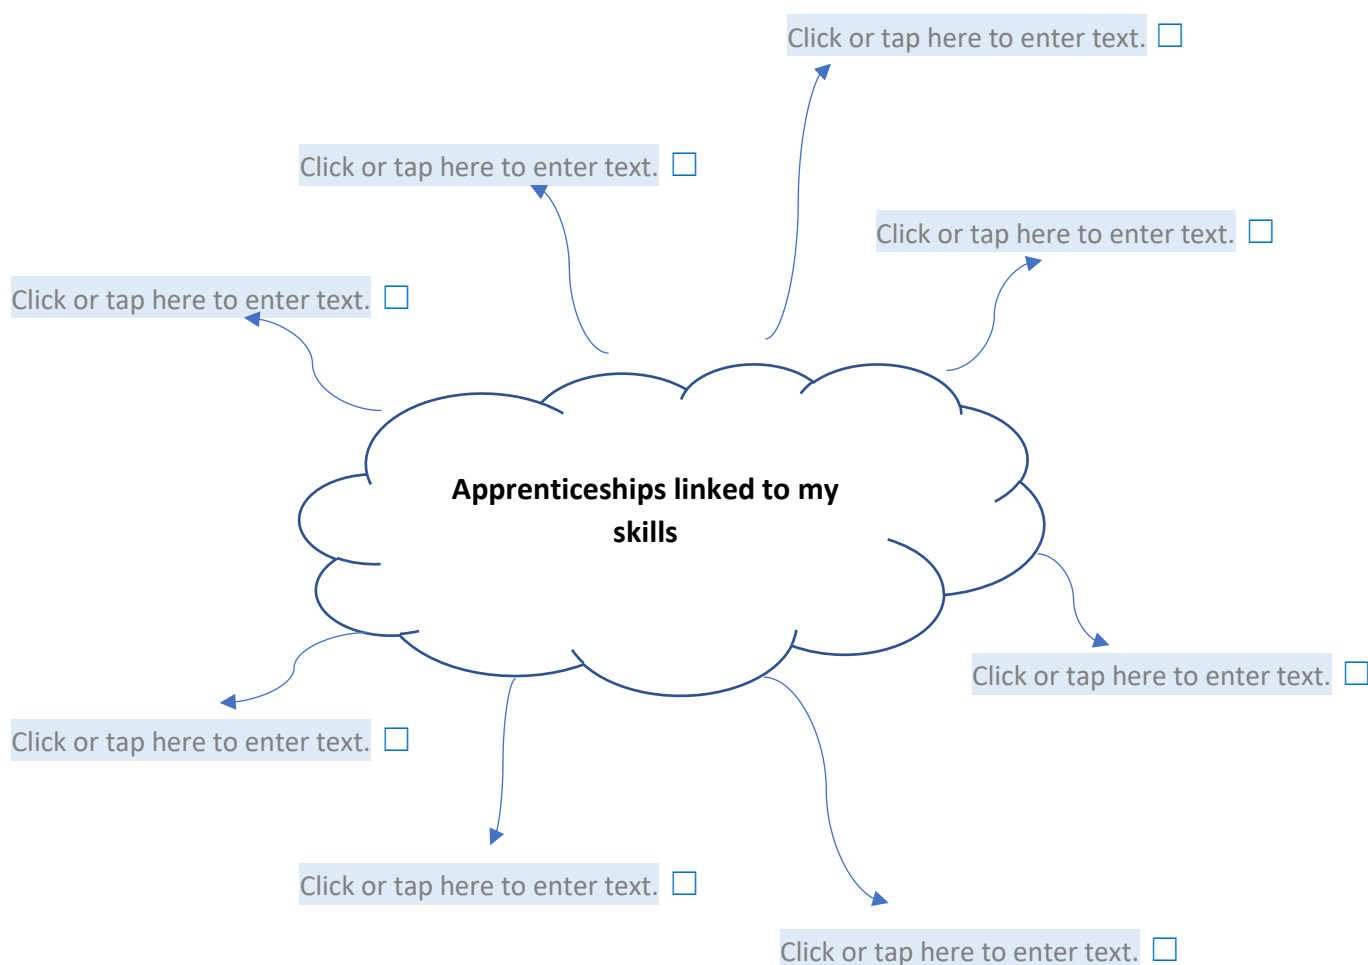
Click or tap here to enter text. ☐

Click or tap here to enter text. ☐

Click or tap here to enter text. ☐

Click or tap here to enter text. ☐

Apprenticeships linked to my skills

Click or tap here to enter text. ☐

Click or tap here to enter text. ☐

Click or tap here to enter text. ☐

Click or tap here to enter text. ☐